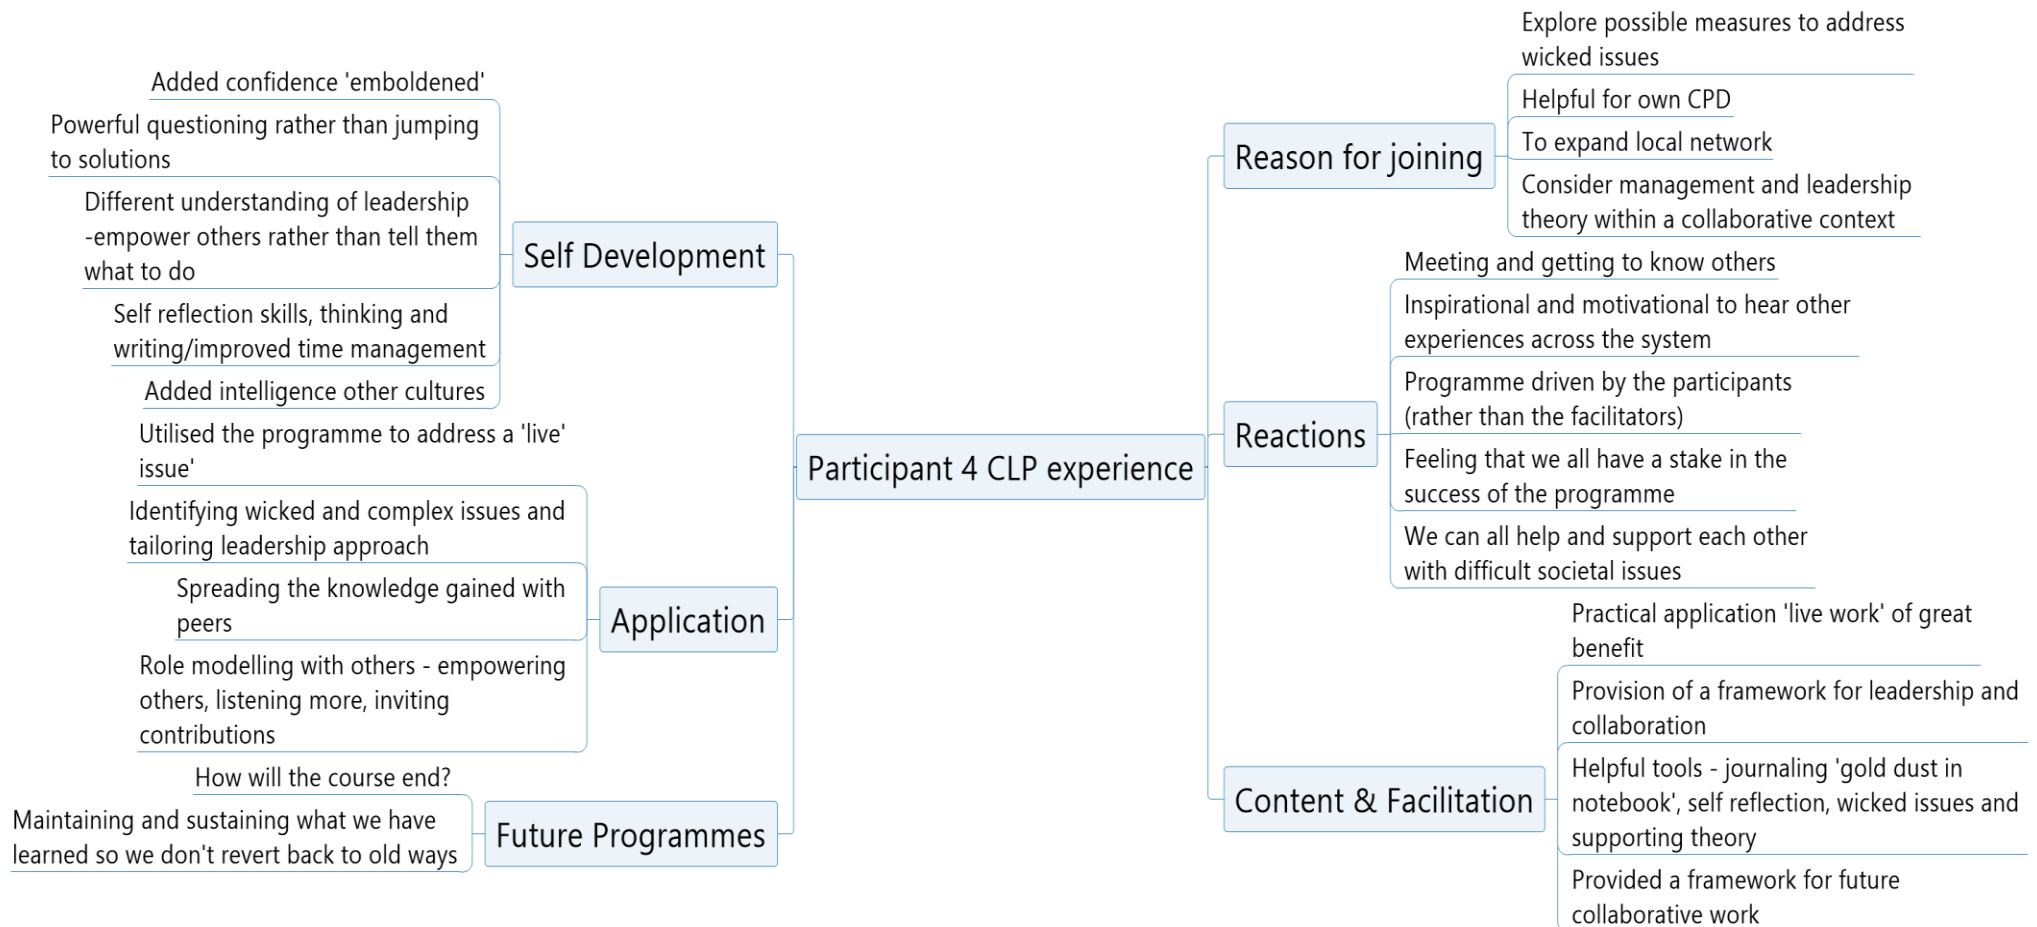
Participant 4 CLP experience

Self Development

Added confidence 'emboldened'

Powerful questioning rather than jumping to solutions

Different understanding of leadership -empower others rather than tell them what to do

Self reflection skills, thinking and writing/improved time management

Added intelligence other cultures

Application

Utilised the programme to address a 'live' issue'

Identifying wicked and complex issues and tailoring leadership approach

Spreading the knowledge gained with peers

Role modelling with others - empowering others, listening more, inviting contributions

Future Programmes

How will the course end?

Maintaining and sustaining what we have learned so we don't revert back to old ways

Reason for joining

Explore possible measures to address wicked issues

Helpful for own CPD

To expand local network

Consider management and leadership theory within a collaborative context

Reactions

Meeting and getting to know others

Inspirational and motivational to hear other experiences across the system

Programme driven by the participants (rather than the facilitators)

Feeling that we all have a stake in the success of the programme

We can all help and support each other with difficult societal issues

Content & Facilitation

Practical application 'live work' of great benefit

Provision of a framework for leadership and collaboration

Helpful tools - journaling 'gold dust in notebook', self reflection, wicked issues and supporting theory

Provided a framework for future collaborative work